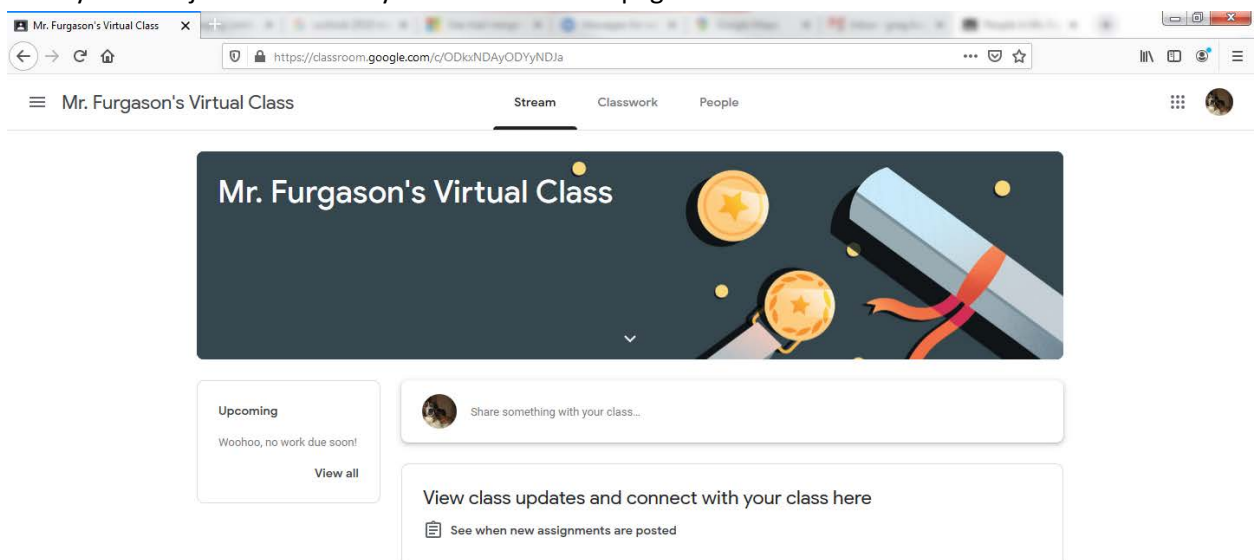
Mr. Furgason's Virtual Class

https://classroom.google.com/c/ODkxNDAyODYyNDJa

Mr. Furgason's Virtual Class

Stream Classwork People

Mr. Furgason's Virtual Class

Upcoming

Woohoo, no work due soon!

View all

Share something with your class...

View class updates and connect with your class here

See when new assignments are posted